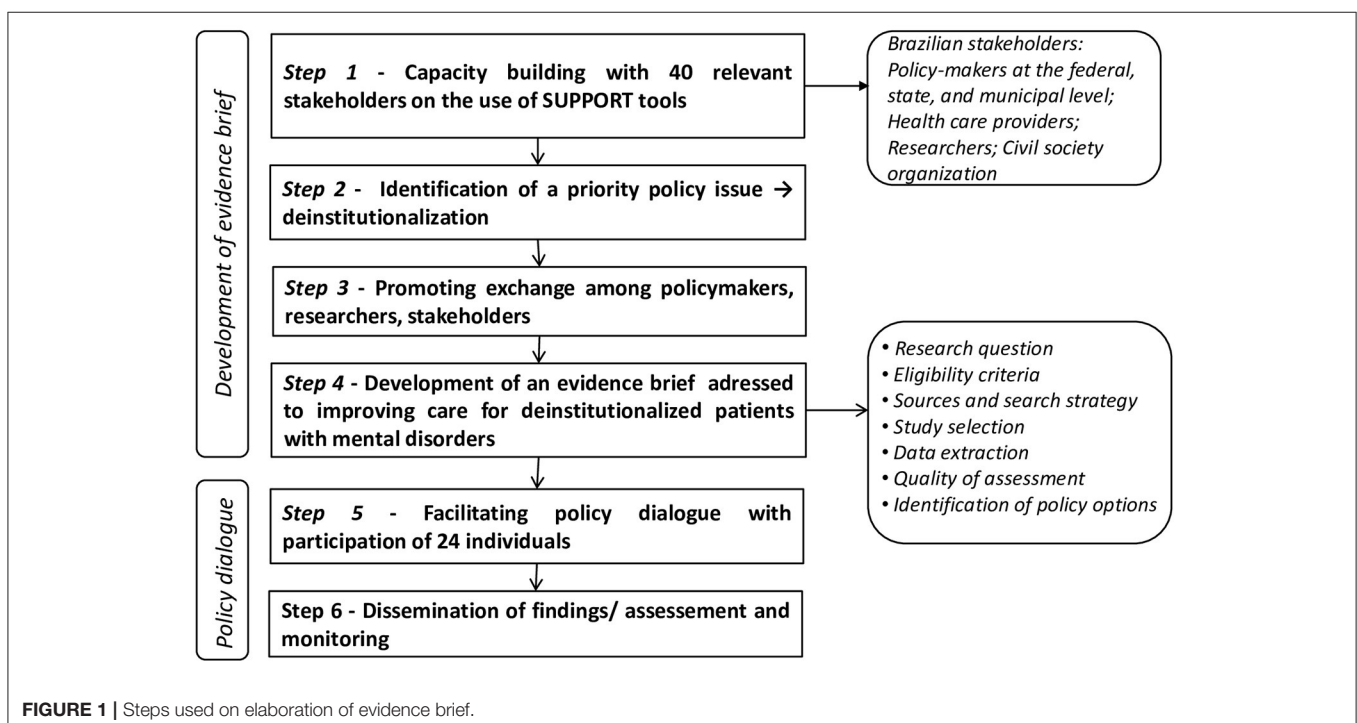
Development of evidence brief

Step 1 - Capacity building with 40 relevant stakeholders on the use of SUPPORT tools

Brazilian stakeholders: Policy-makers at the federal, state, and municipal level; Health care providers; Researchers; Civil society organization

Step 2 - Identification of a priority policy issue → deinstitutionalization

Step 3 - Promoting exchange among policymakers, researchers, stakeholders

Step 4 - Development of an evidence brief adressed to improving care for deinstitutionalized patients with mental disorders

• Research question
• Eligibility criteria
• Sources and search strategy
• Study selection
• Data extraction
• Quality of assessment
• Identification of policy options

Policy dialogue

Step 5 - Facilitating policy dialogue with participation of 24 individuals

Step 6 - Dissemination of findings/ assessement and monitoring

FIGURE 1 | Steps used on elaboration of evidence brief.